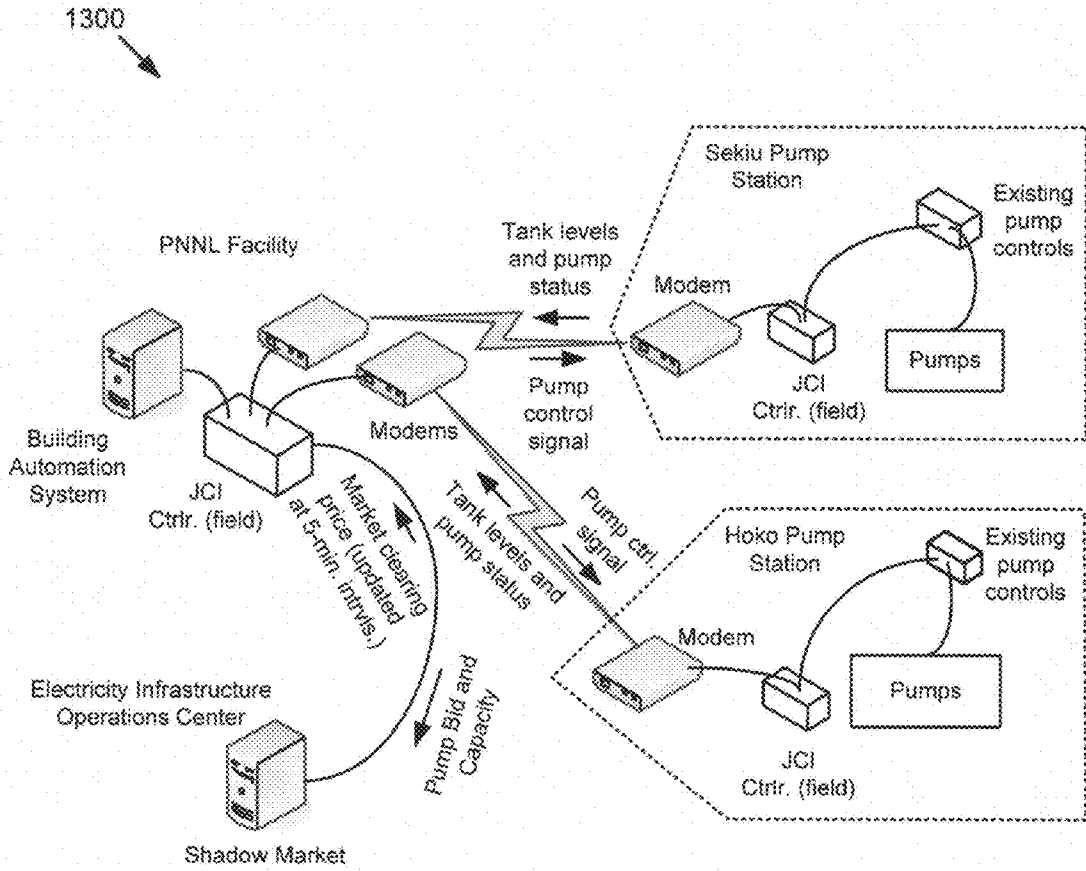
1300

Sekiu Pump Station

Existing pump controls

PNNL Facility

Tank levels and pump status

Modem

Pumps

Pump control signal

JCI Ctrlr. (field)

Building Automation System

Modems

JCI Ctrlr. (field)

Market clearing price (updated at 5-min. intrvls.)

Tank levels and pump status

Pump ctrl. signal

Hoko Pump Station

Existing pump controls

Modem

Electricity Infrastructure Operations Center

Pump Bid and Capacity

Pumps

JCI Ctrlr. (field)

Shadow Market